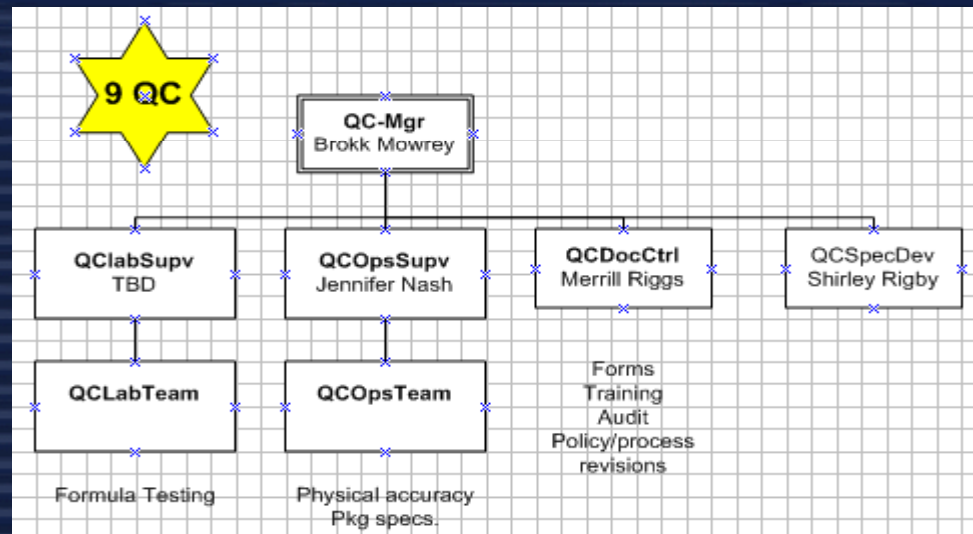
9 QC

QC-Mgr
Brokk Mowrey

QClabSupv
TBD

QCOpsSupv
Jennifer Nash

QCDocCtrl
Merrill Riggs

QCSpecDev
Shirley Rigby

QCLabTeam

QCOpsTeam

Forms
Training
Audit
Policy/process revisions

Formula Testing

Physical accuracy
Pkg specs.